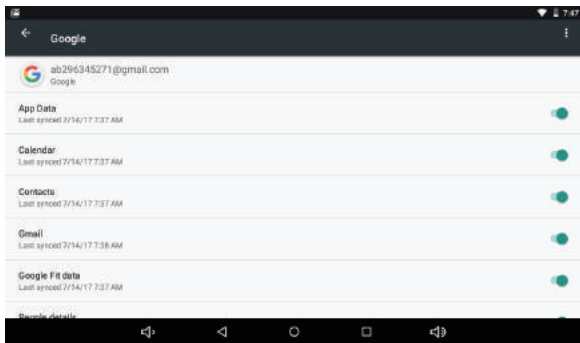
7:47

Google

ab296345271@gmail.com
Google

App Data
Last synced 7/14/17 7:37 AM

Calendar
Last synced 7/14/17 7:37 AM

Contacts
Last synced 7/14/17 7:37 AM

Gmail
Last synced 7/14/17 7:38 AM

Google Fit data
Last synced 7/14/17 7:37 AM

People details